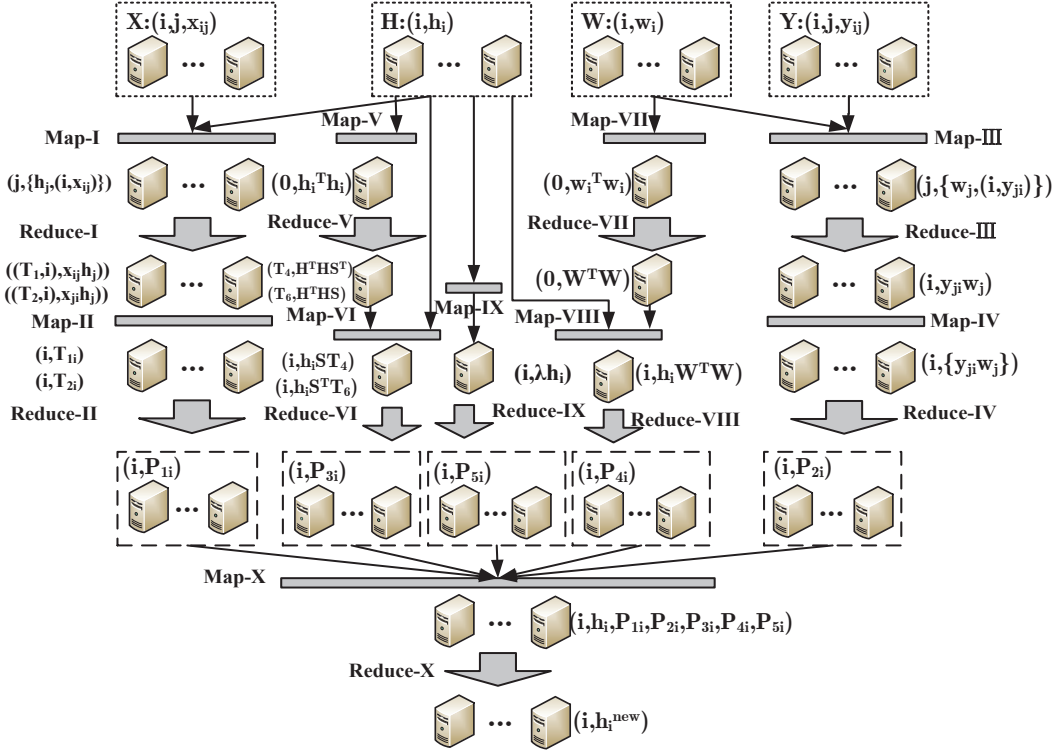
$X:(i,j,x_{ij})$

...

$H:(i,h_i)$

...

$W:(i,w_i)$

...

$Y:(i,j,y_{ij})$

...

Map-I

Map-V

Map-VII

Map-Ⅲ

$(j,\{h_j,(i,x_{ij})\})$

...

$(0,h_i^T h_i)$

$(0,w_i^T w_i)$

...

$(j,\{w_j,(i,y_{ji})\})$

Reduce-I

Reduce-V

Reduce-VII

Reduce-Ⅲ

$((T_1,i),x_{ij}h_j))$

$((T_2,i),x_{ji}h_j))$

...

$(T_4,H^T HS^T)$

$(T_6,H^T HS)$

$(0,W^T W)$

...

$(i,y_{ji}w_j)$

Map-II

Map-VI

Map-IX

Map-VIII

Map-IV

$(i,T_{1i})$

$(i,T_{2i})$

...

$(i,h_i ST_4)$

$(i,h_i S^T T_6)$

$(i,\lambda h_i)$

$(i,h_i W^T W)$

...

$(i,\{y_{ji}w_j\})$

Reduce-II

Reduce-VI

Reduce-IX

Reduce-VIII

Reduce-IV

$(i,P_{1i})$

...

$(i,P_{3i})$

...

$(i,P_{5i})$

...

$(i,P_{4i})$

...

$(i,P_{2i})$

...

Map-X

...

$(i,h_i,P_{1i},P_{2i},P_{3i},P_{4i},P_{5i})$

Reduce-X

...

$(i,h_i^{new})$